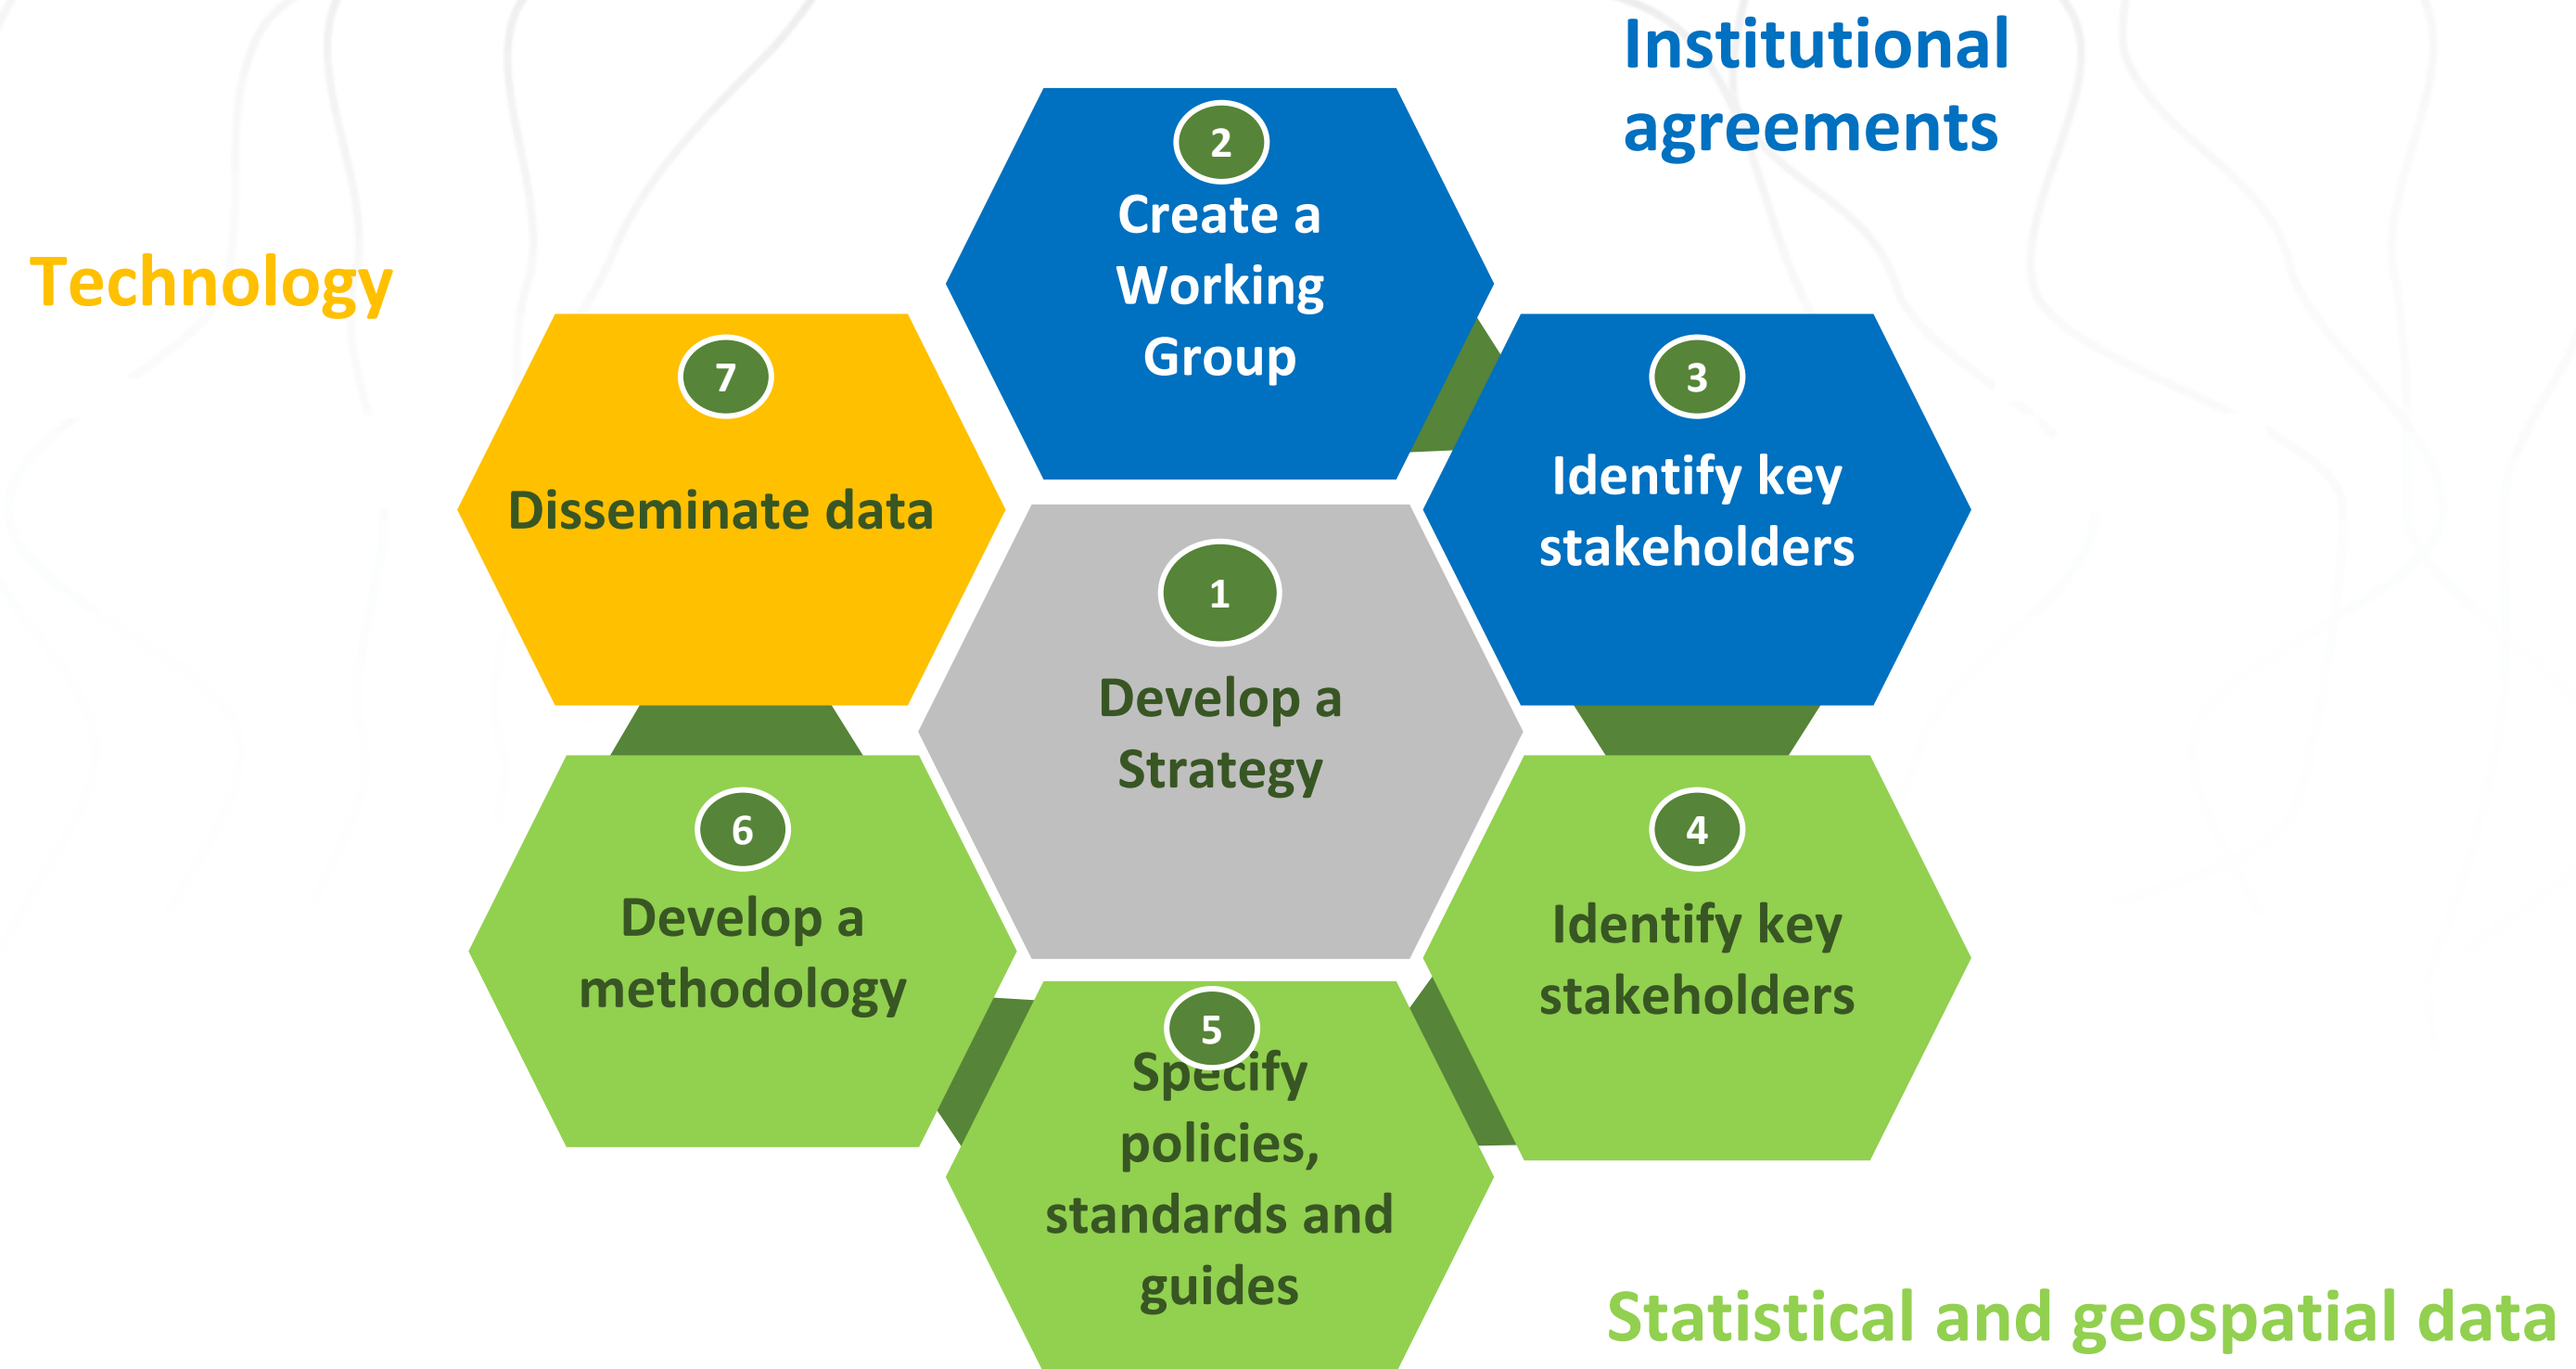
Institutional agreements

Technology

2
Create a Working Group

7
Disseminate data

3
Identify key stakeholders

1
Develop a Strategy

6
Develop a methodology

4
Identify key stakeholders

5
Specify policies, standards and guides

Statistical and geospatial data